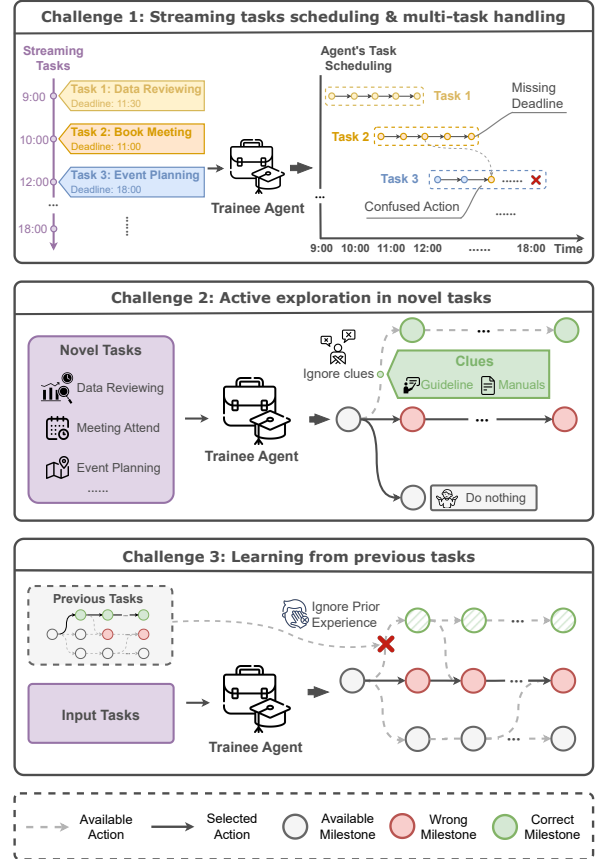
Challenge 1: Streaming tasks scheduling & multi-task handling

Streaming Tasks

9:00
Task 1: Data Reviewing
Deadline: 11:30

10:00
Task 2: Book Meeting
Deadline: 11:00

12:00
Task 3: Event Planning
Deadline: 18:00

...

18:00

Trainee Agent

Agent's Task Scheduling

Task 1

Task 2

Missing Deadline

Task 3

Confused Action

9:00 10:00 11:00 12:00 ...... 18:00 Time

Challenge 2: Active exploration in novel tasks

Novel Tasks
Data Reviewing
Meeting Attend
Event Planning
......

Trainee Agent

Ignore clues

Clues
Guideline Manuals

Do nothing

Challenge 3: Learning from previous tasks

Previous Tasks

Ignore Prior Experience

Input Tasks

Trainee Agent

Available Action
Selected Action
Available Milestone
Wrong Milestone
Correct Milestone